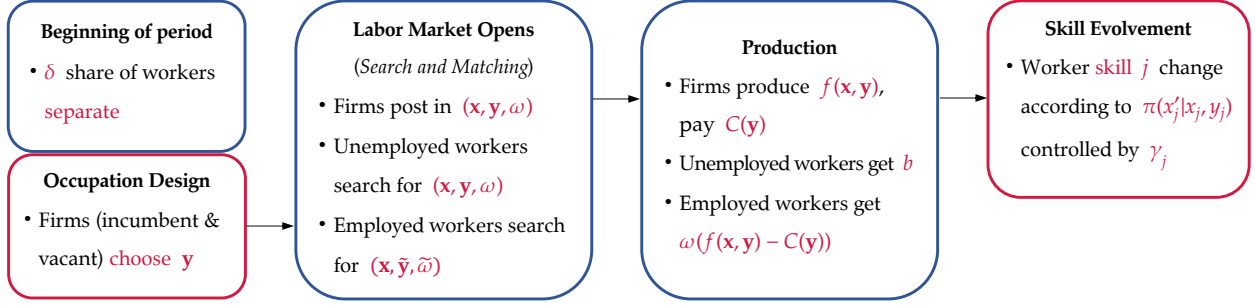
**Beginning of period**

• $\delta$ share of workers separate

**Occupation Design**

• Firms (incumbent & vacant) choose **y**

**Labor Market Opens**

(*Search and Matching*)

• Firms post in $(\mathbf{x}, \mathbf{y}, \omega)$

• Unemployed workers search for $(\mathbf{x}, \mathbf{y}, \omega)$

• Employed workers search for $(\mathbf{x}, \tilde{\mathbf{y}}, \tilde{\omega})$

**Production**

• Firms produce $f(\mathbf{x}, \mathbf{y})$, pay $C(\mathbf{y})$

• Unemployed workers get $b$

• Employed workers get $\omega(f(\mathbf{x}, \mathbf{y}) - C(\mathbf{y}))$

**Skill Evolvement**

• Worker skill $j$ change according to $\pi(x_j'|x_j, y_j)$ controlled by $\gamma_j$